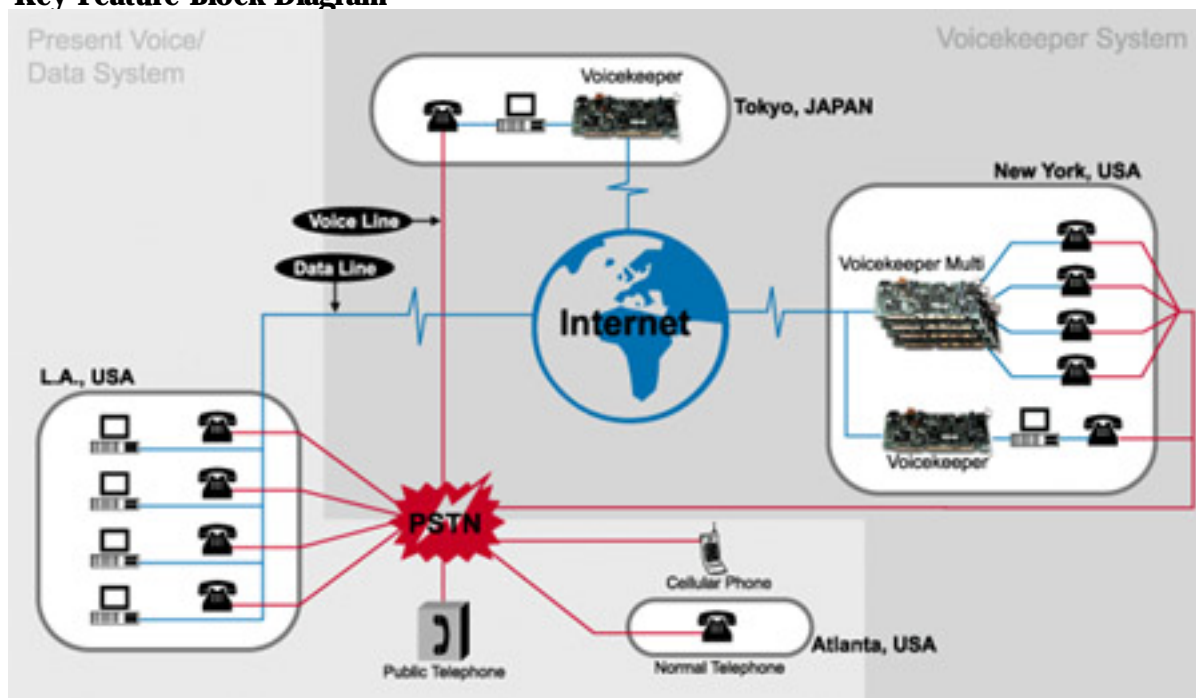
Key Feature Block Diagram

Present Voice/ Data System

Voicekeeper System

Voicekeeper

Tokyo, JAPAN

New York, USA

Voice Line

Data Line

Voicekeeper Multi

Internet

L.A., USA

Voicekeeper

PSTN

Cellular Phone

Public Telephone

Normal Telephone

Atlanta, USA